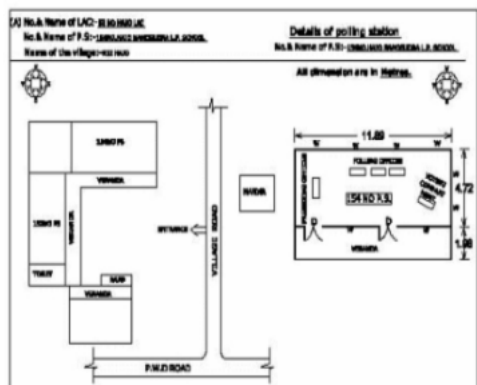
[A] No.& Name of LAC:- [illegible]
No.& Name of P.S:- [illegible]
Name of the village:- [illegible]

Details of polling station
No.& Name of P.S:- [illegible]

All dimension are in Metres.

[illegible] PS
VERANDA
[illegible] PS
VERANDA
TOILET
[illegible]
VERANDA
ENTRANCE
VILLAGE ROAD
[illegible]
P.W.D ROAD

11.89
POLLING OFFICERS
154 NO P.S.
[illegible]
4.72
1.98
VERANDA